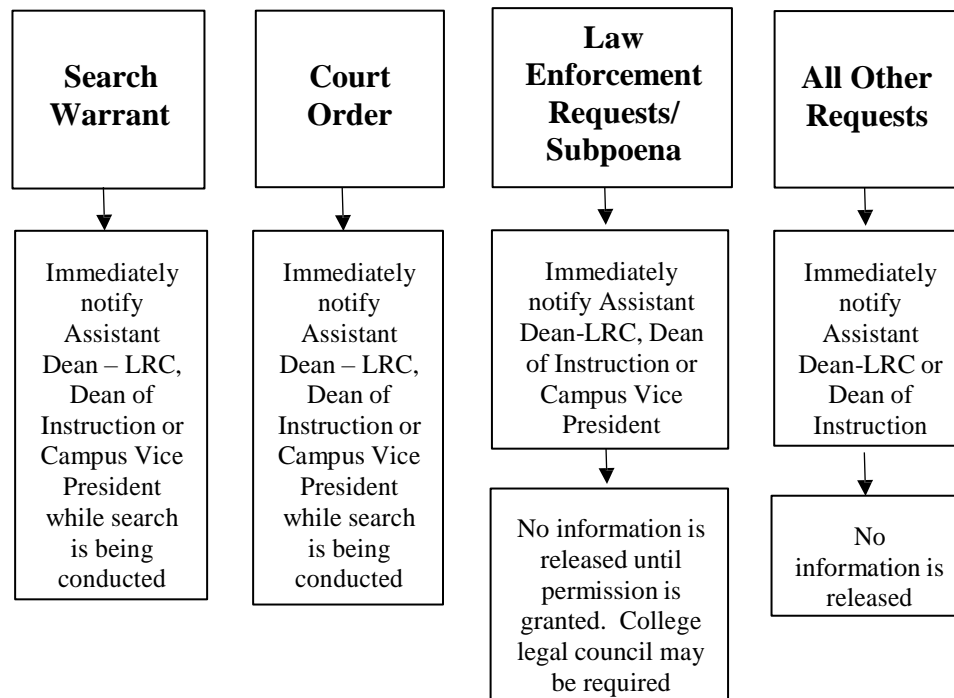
Search Warrant

Immediately notify Assistant Dean – LRC, Dean of Instruction or Campus Vice President while search is being conducted

Court Order

Immediately notify Assistant Dean – LRC, Dean of Instruction or Campus Vice President while search is being conducted

Law Enforcement Requests/ Subpoena

Immediately notify Assistant Dean-LRC, Dean of Instruction or Campus Vice President

No information is released until permission is granted. College legal council may be required

All Other Requests

Immediately notify Assistant Dean-LRC or Dean of Instruction

No information is released